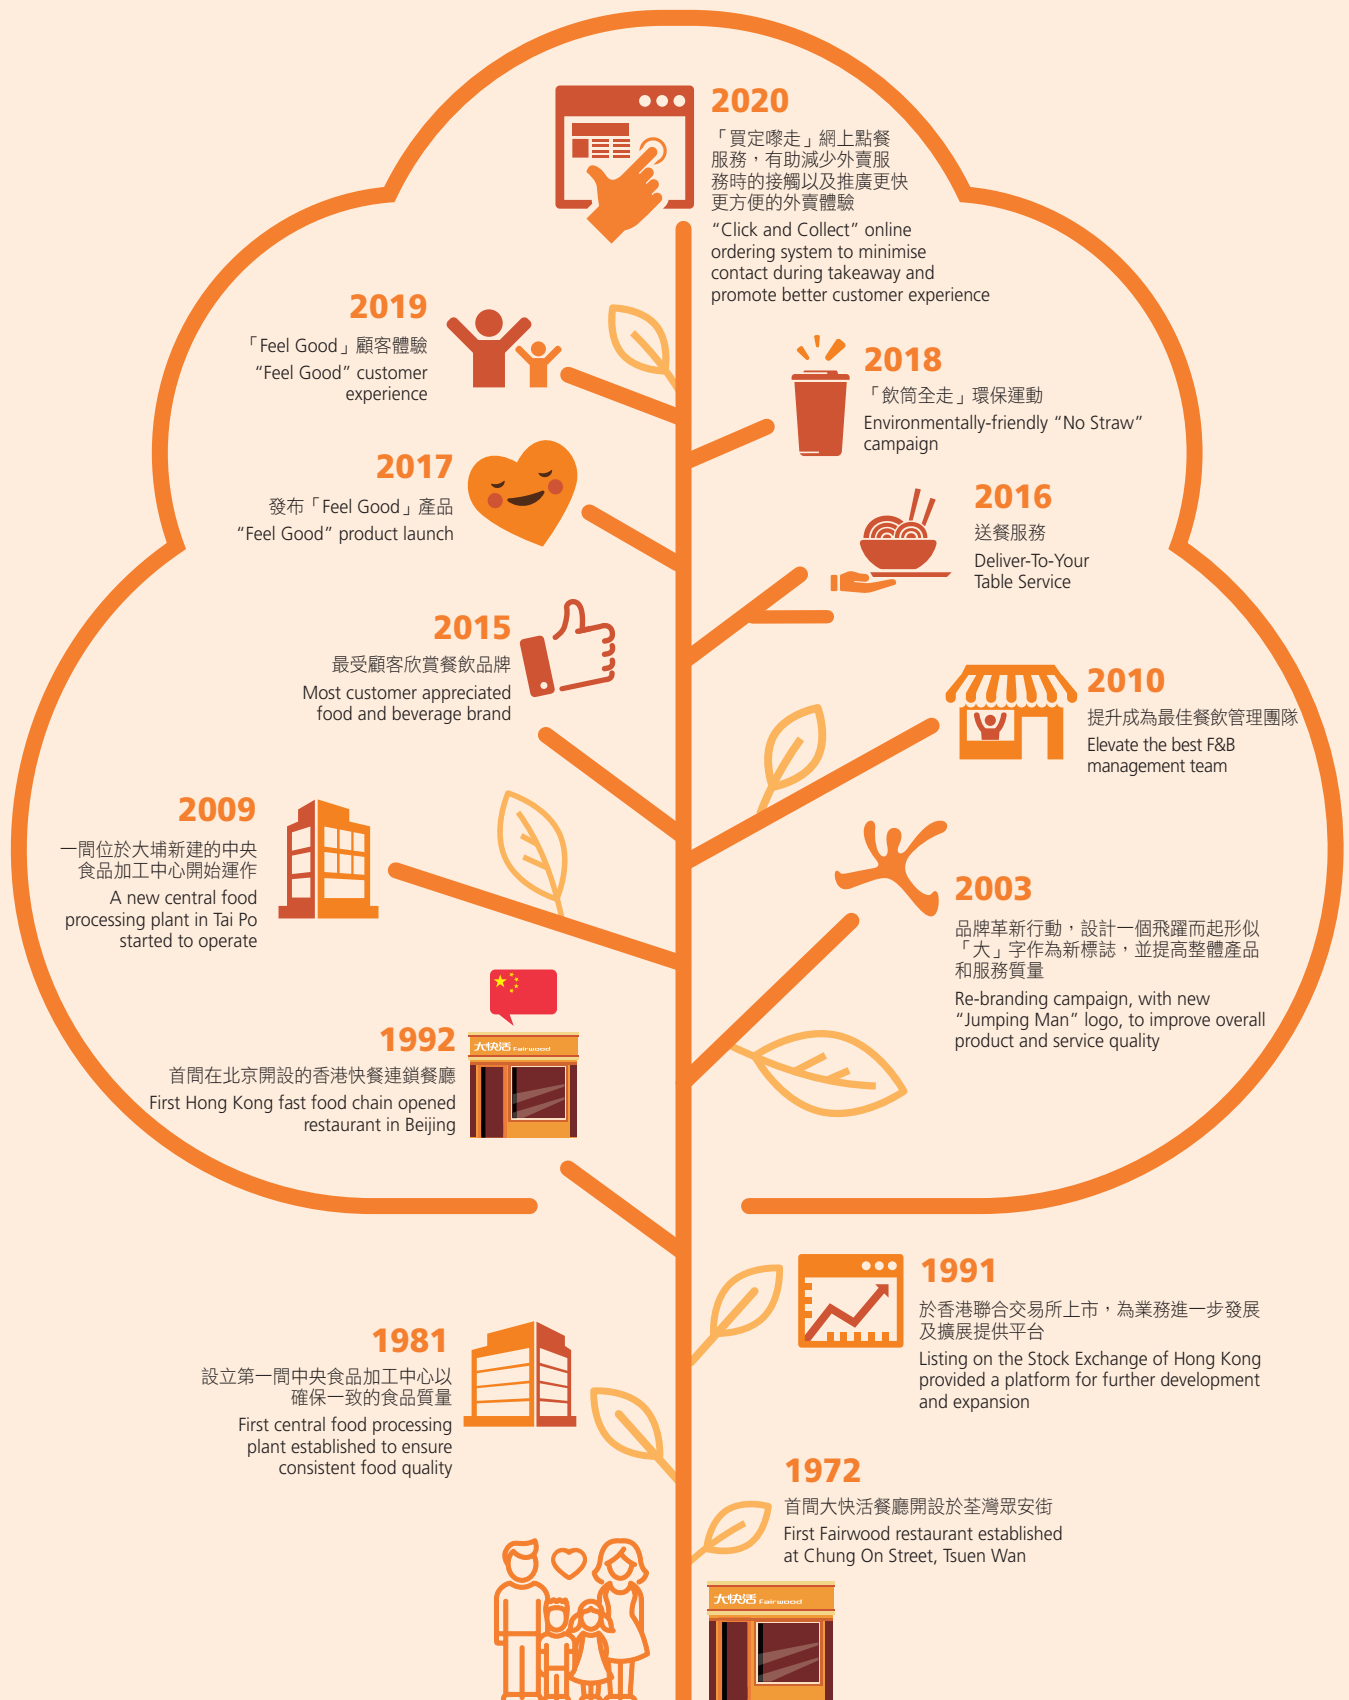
2020
「買定嚟走」網上點餐服務，有助減少外賣服務時的接觸以及推廣更快更方便的外賣體驗
“Click and Collect” online ordering system to minimise contact during takeaway and promote better customer experience

2019
「Feel Good」顧客體驗
“Feel Good” customer experience

2018
「飲筒全走」環保運動
Environmentally-friendly “No Straw” campaign

2017
發布「Feel Good」產品
“Feel Good” product launch

2016
送餐服務
Deliver-To-Your Table Service

2015
最受顧客欣賞餐飲品牌
Most customer appreciated food and beverage brand

2010
提升成為最佳餐飲管理團隊
Elevate the best F&B management team

2009
一間位於大埔新建的中央食品加工中心開始運作
A new central food processing plant in Tai Po started to operate

2003
品牌革新行動，設計一個飛躍而起形似「大」字作為新標誌，並提高整體產品和服務質量
Re-branding campaign, with new “Jumping Man” logo, to improve overall product and service quality

1992
大快活 Fairwood
首間在北京開設的香港快餐連鎖餐廳
First Hong Kong fast food chain opened restaurant in Beijing

1991
於香港聯合交易所上市，為業務進一步發展及擴展提供平台
Listing on the Stock Exchange of Hong Kong provided a platform for further development and expansion

1981
設立第一間中央食品加工中心以確保一致的食品質量
First central food processing plant established to ensure consistent food quality

1972
首間大快活餐廳開設於荃灣眾安街
First Fairwood restaurant established at Chung On Street, Tsuen Wan

大快活 Fairwood